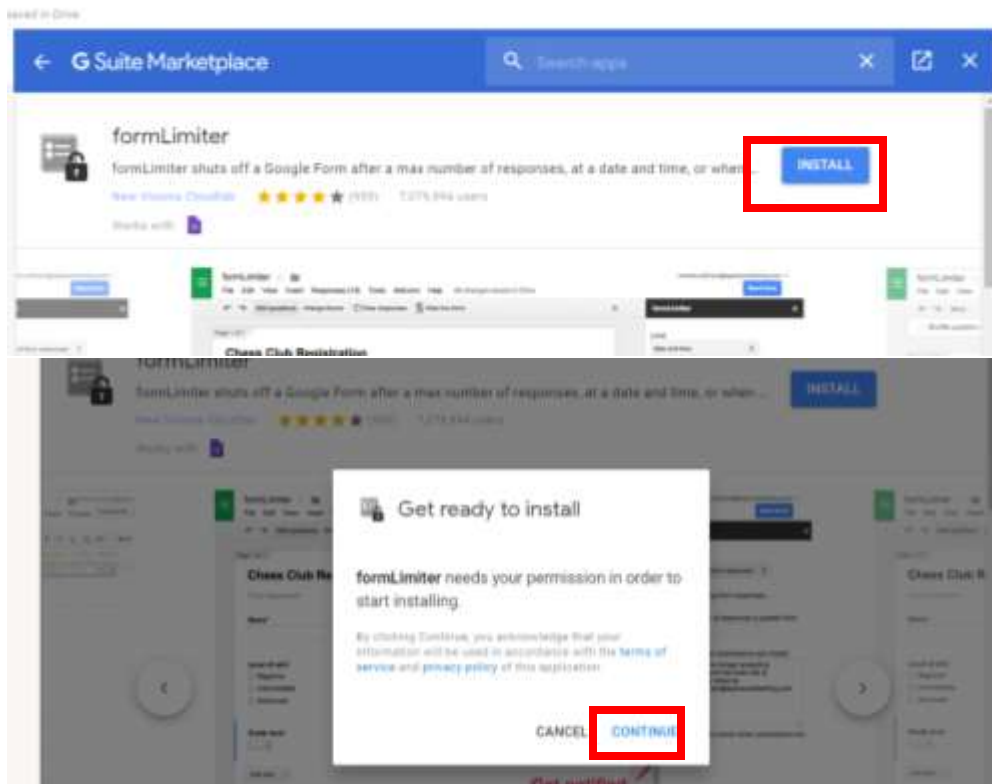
Saved in Drive

G Suite Marketplace

Search apps

formLimiter

formLimiter shuts off a Google Form after a max number of responses, at a date and time, or when...

INSTALL

New Visions CloudLab (935) 7,079,994 users

Works with

formLimiter

Chess Club Registration

formLimiter

formLimiter shuts off a Google Form after a max number of responses, at a date and time, or when...

INSTALL

New Visions CloudLab (935) 7,079,994 users

Works with

formLimiter

Chess Club Re

Chess Club R

Get ready to install

formLimiter needs your permission in order to start installing.

By clicking Continue, you acknowledge that your information will be used in accordance with the terms of service and privacy policy of this application.

CANCEL CONTINUE

Get notified